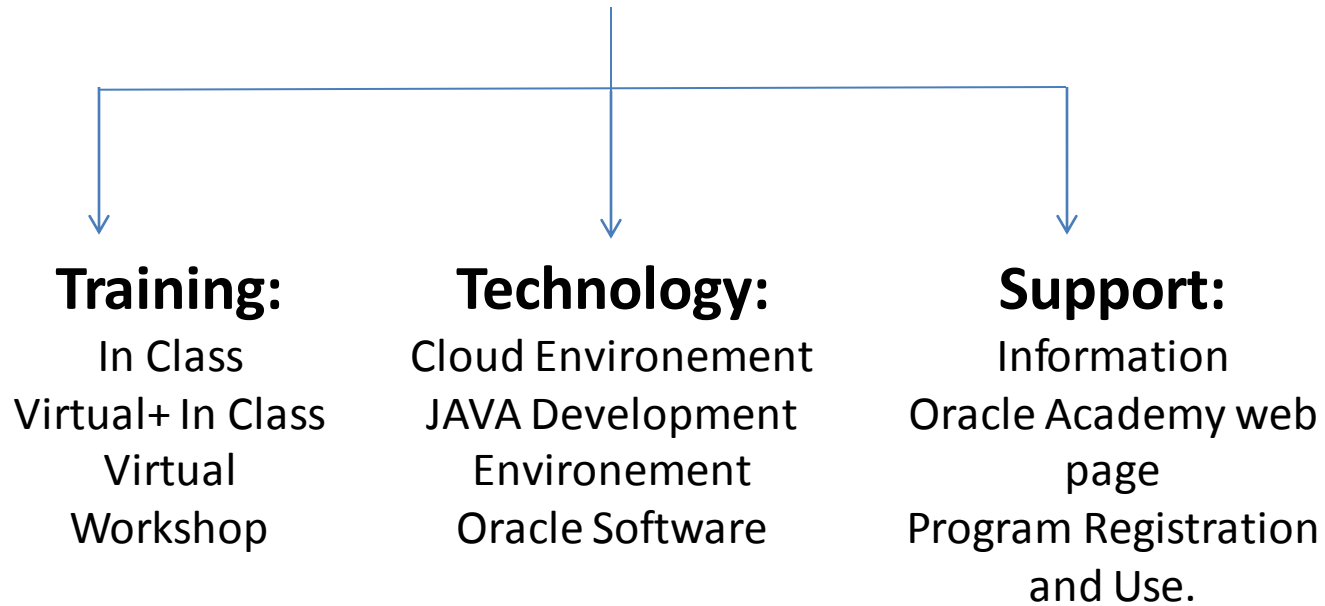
Training:
In Class
Virtual+ In Class
Virtual
Workshop

Technology:
Cloud Environement
JAVA Development Environement
Oracle Software

Support:
Information
Oracle Academy web page
Program Registration and Use.